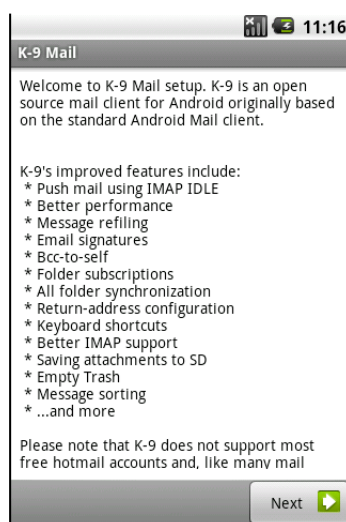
11:16

K-9 Mail

Welcome to K-9 Mail setup. K-9 is an open source mail client for Android originally based on the standard Android Mail client.

K-9's improved features include:
* Push mail using IMAP IDLE
* Better performance
* Message refiling
* Email signatures
* Bcc-to-self
* Folder subscriptions
* All folder synchronization
* Return-address configuration
* Keyboard shortcuts
* Better IMAP support
* Saving attachments to SD
* Empty Trash
* Message sorting
* ...and more

Please note that K-9 does not support most free hotmail accounts and, like many mail

Next